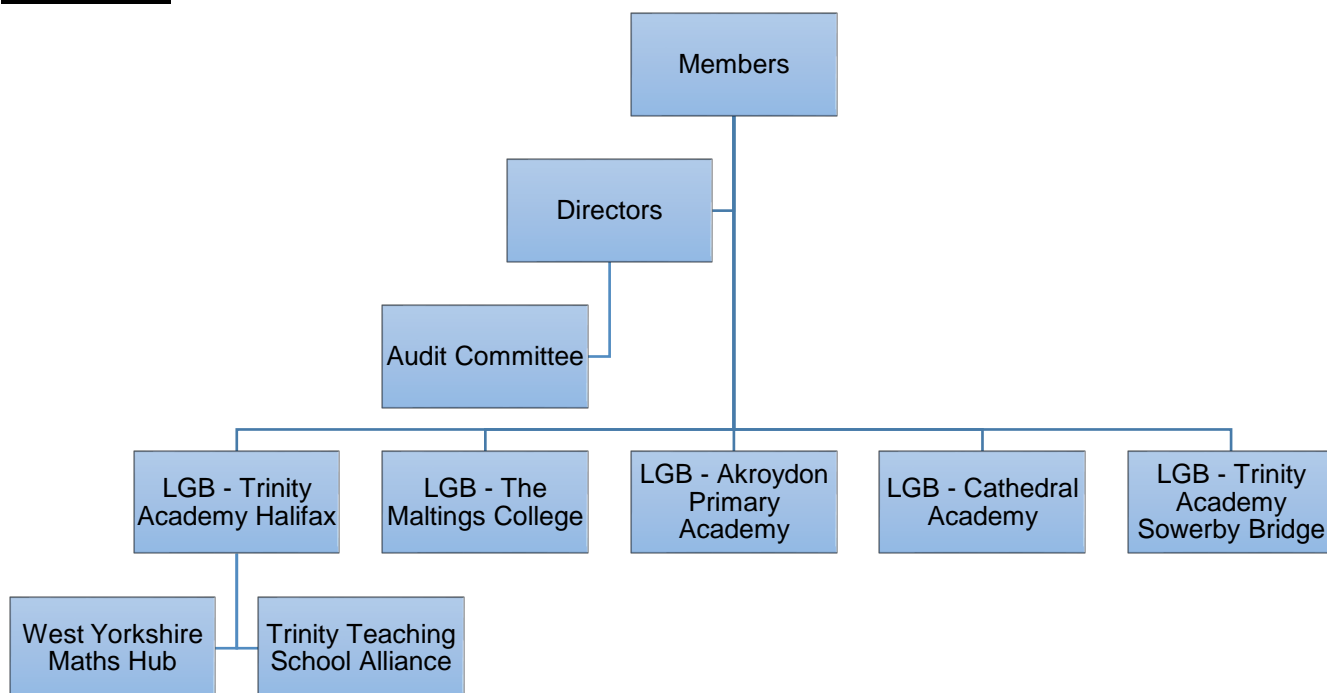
Members

Directors

Audit Committee

LGB - Trinity Academy Halifax

LGB - The Maltings College

LGB - Akroydon Primary Academy

LGB - Cathedral Academy

LGB - Trinity Academy Sowerby Bridge

West Yorkshire Maths Hub

Trinity Teaching School Alliance